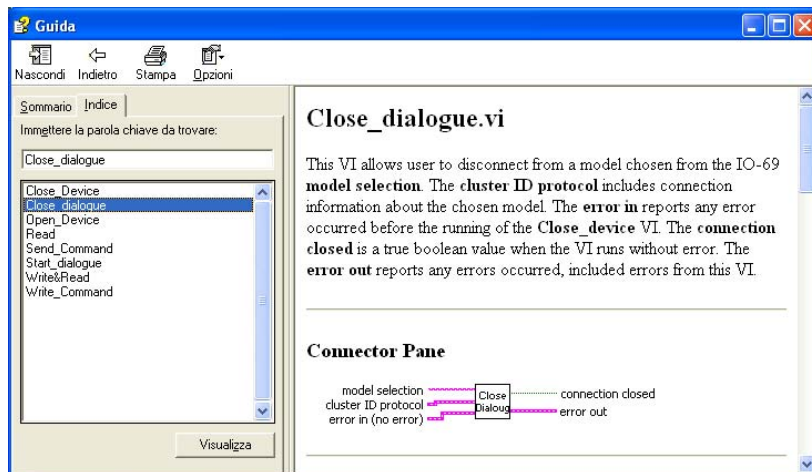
Guida

Nascondi Indietro Stampa Opzioni

Sommario Indice

Immettere la parola chiave da trovare:

Close_dialogue

Close_Device
Close_dialogue
Open_Device
Read
Send_Command
Start_dialogue
Write&Read
Write_Command

Visualizza

Close_dialogue.vi

This VI allows user to disconnect from a model chosen from the IO-69 **model selection**. The **cluster ID protocol** includes connection information about the chosen model. The **error in** reports any error occurred before the running of the **Close_device** VI. The **connection closed** is a true boolean value when the VI runs without error. The **error out** reports any errors occurred, included errors from this VI.

Connector Pane

model selection
cluster ID protocol
error in (no error)
Close Dialoug
connection closed
error out